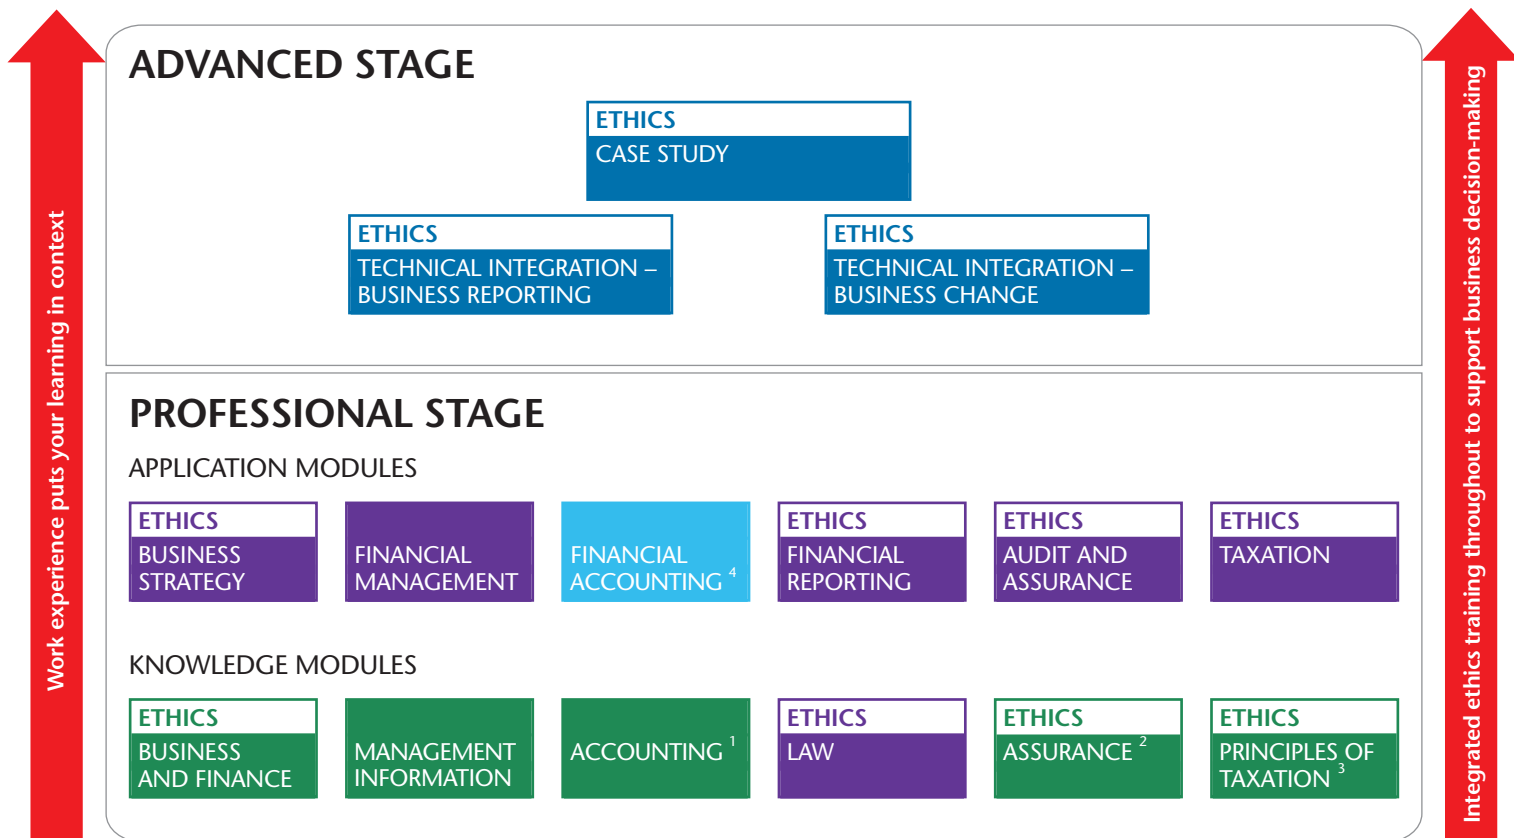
Work experience puts your learning in context

ADVANCED STAGE

ETHICS
CASE STUDY

ETHICS
TECHNICAL INTEGRATION – BUSINESS REPORTING

ETHICS
TECHNICAL INTEGRATION – BUSINESS CHANGE

PROFESSIONAL STAGE

APPLICATION MODULES

ETHICS
BUSINESS STRATEGY

FINANCIAL MANAGEMENT

FINANCIAL ACCOUNTING $^4$

ETHICS
FINANCIAL REPORTING

ETHICS
AUDIT AND ASSURANCE

ETHICS
TAXATION

KNOWLEDGE MODULES

ETHICS
BUSINESS AND FINANCE

MANAGEMENT INFORMATION

ACCOUNTING $^1$

ETHICS
LAW

ETHICS
ASSURANCE $^2$

ETHICS
PRINCIPLES OF TAXATION $^3$

Integrated ethics training throughout to support business decision-making